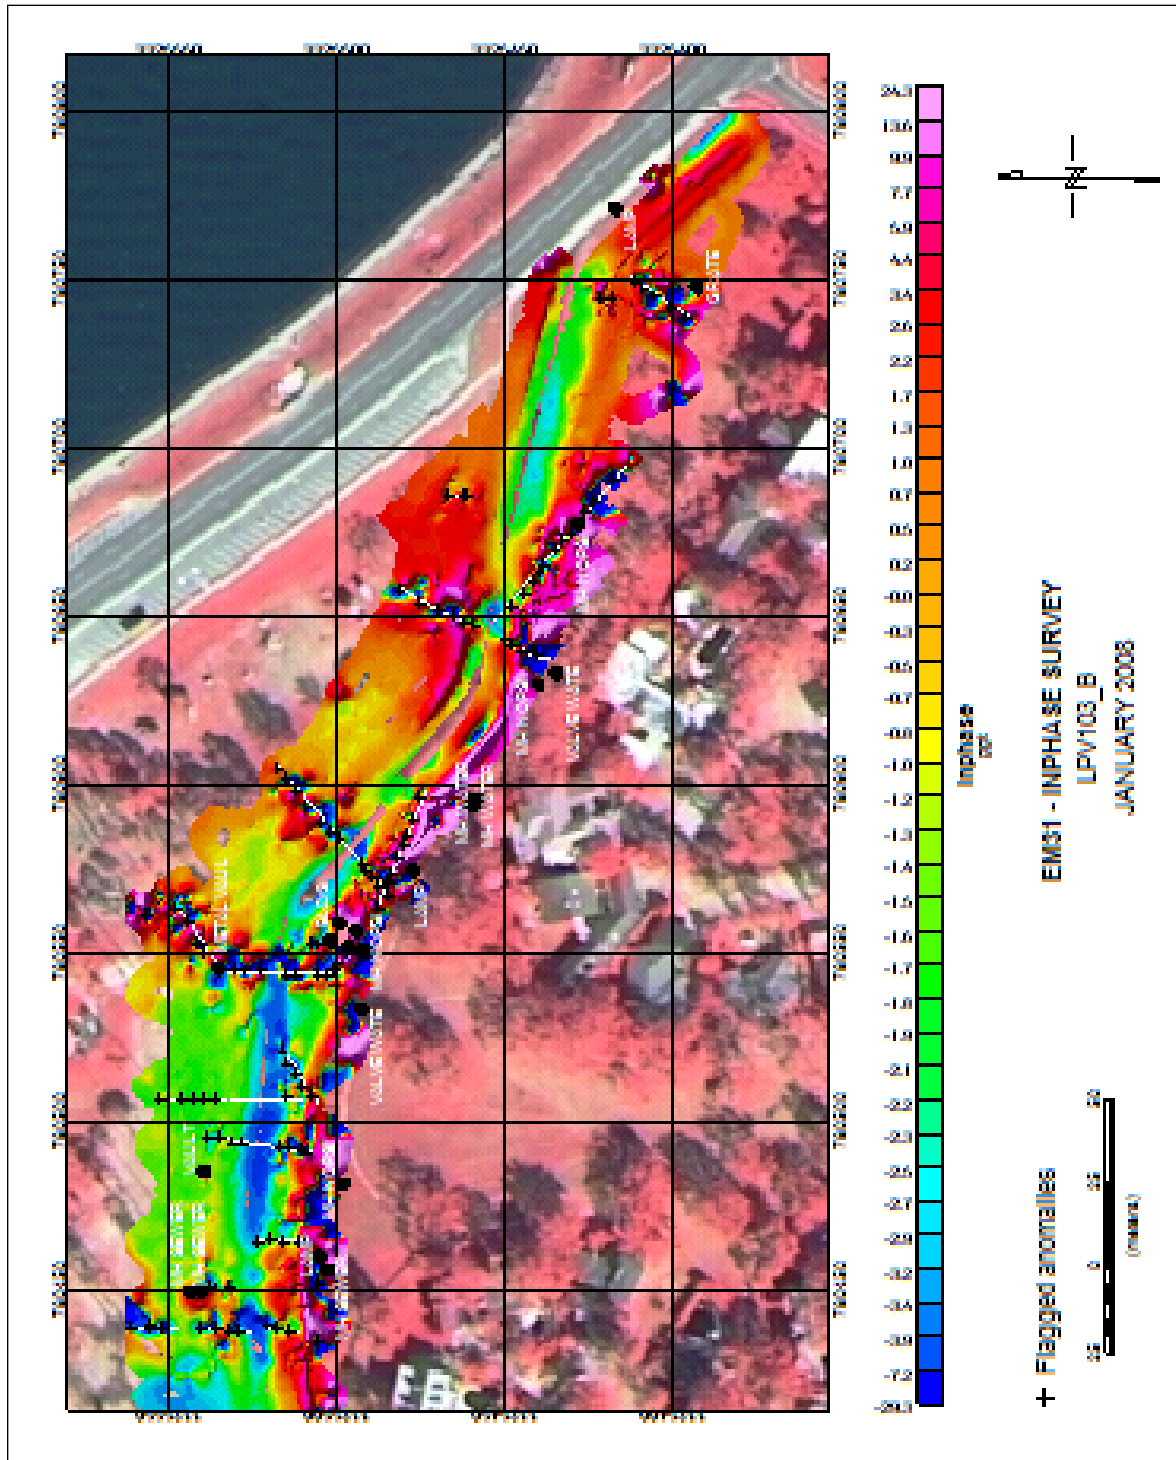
Inphase
(%)

24.3
13.6
9.9
7.7
5.9
4.4
3.4
2.6
2.2
1.7
1.3
1.0
0.7
0.5
0.2
0.0
-0.3
-0.5
-0.7
-0.8
-1.0
-1.2
-1.3
-1.4
-1.5
-1.6
-1.7
-1.8
-1.9
-2.1
-2.2
-2.3
-2.5
-2.7
-2.9
-3.2
-3.4
-3.9
-7.2
-26.3

EM31 - INPHASE SURVEY
LPV103_B
JANUARY 2008

+ Flagged anomalies

(metres)

GRATE
LAMP
WASTEWATE
WASTEWATE
LAMP
LAMP
STEELWALL
WASTEWATE
VAULT
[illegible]